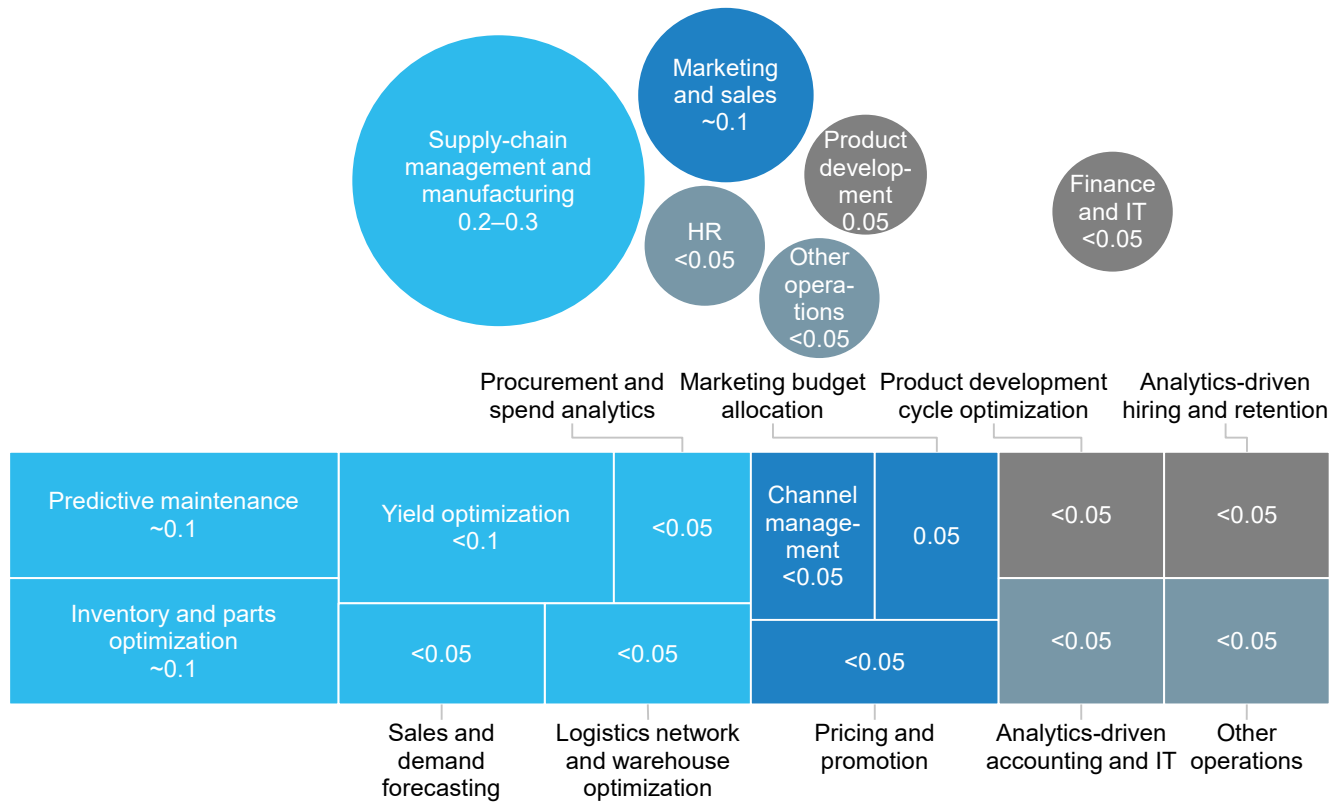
Supply-chain management and manufacturing 0.2–0.3

Marketing and sales ~0.1

Product development 0.05

HR <0.05

Other operations <0.05

Finance and IT <0.05

Procurement and spend analytics

Marketing budget allocation

Product development cycle optimization

Analytics-driven hiring and retention

Predictive maintenance ~0.1

Yield optimization <0.1

<0.05

Channel management <0.05

0.05

<0.05

<0.05

Inventory and parts optimization ~0.1

<0.05

<0.05

<0.05

<0.05

<0.05

Sales and demand forecasting

Logistics network and warehouse optimization

Pricing and promotion

Analytics-driven accounting and IT

Other operations